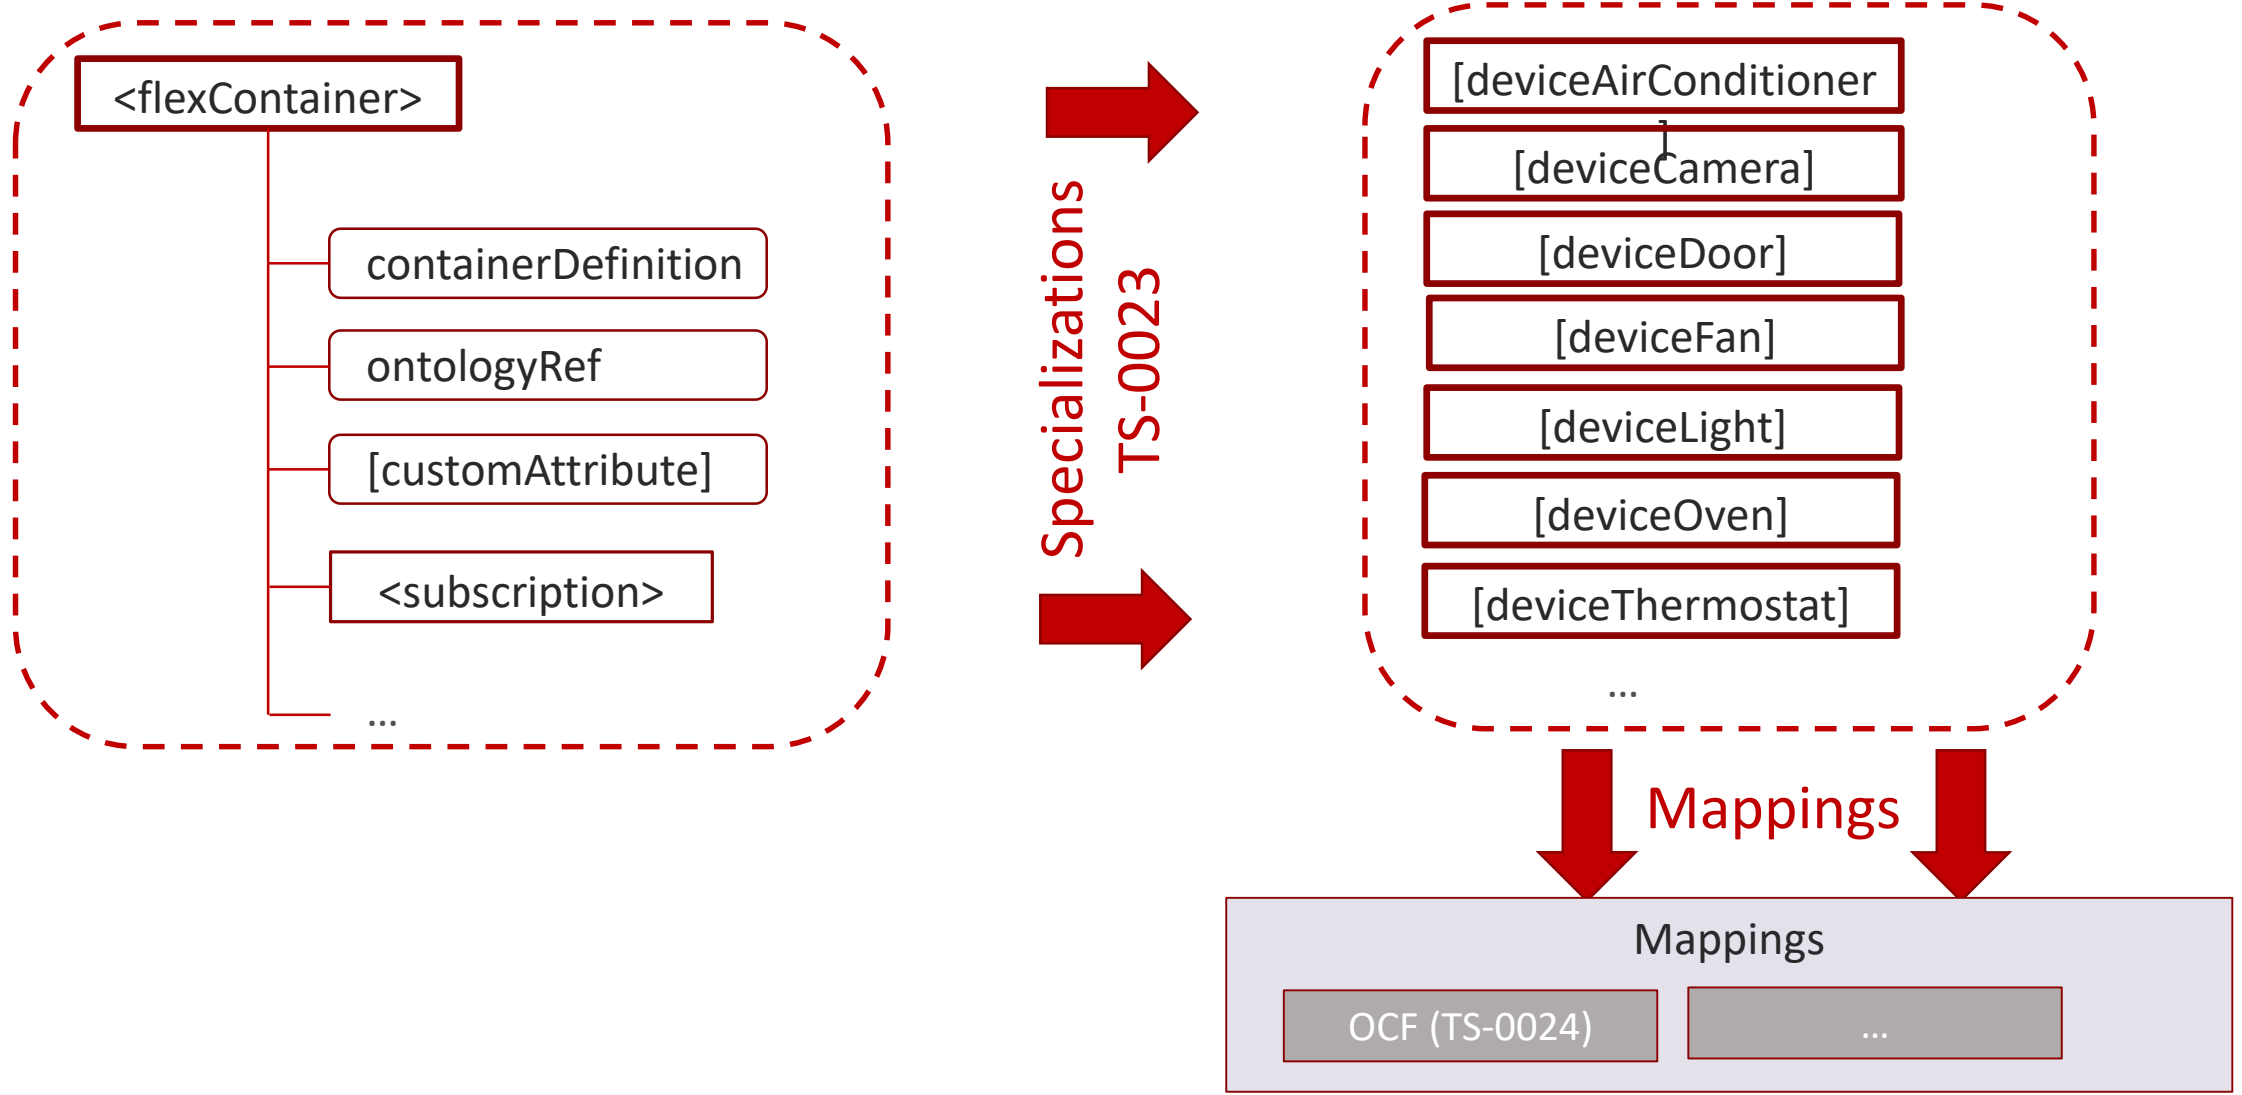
<flexContainer>

containerDefinition

ontologyRef

[customAttribute]

<subscription>

...

Specializations
TS-0023

[deviceAirConditioner

[deviceCamera]

[deviceDoor]

[deviceFan]

[deviceLight]

[deviceOven]

[deviceThermostat]

...

Mappings

Mappings

OCF (TS-0024)

...